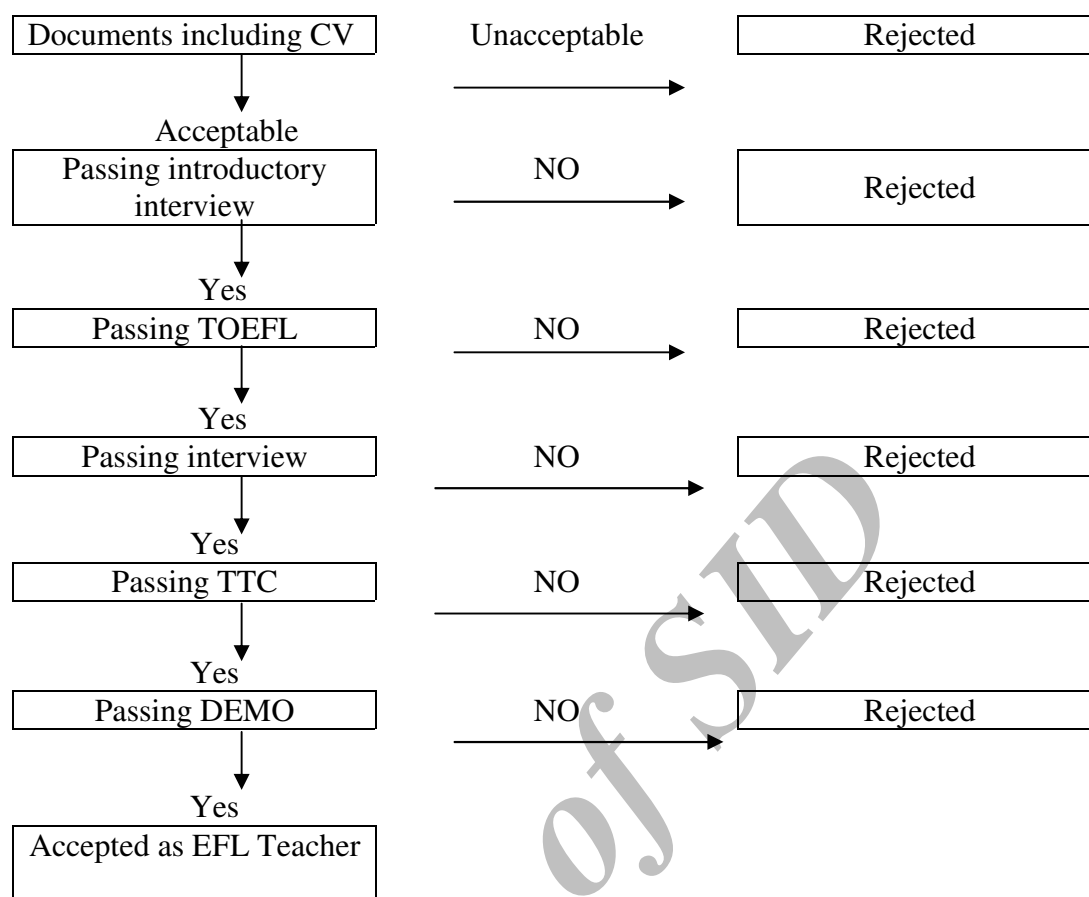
Documents including CV

Unacceptable

Rejected

Acceptable

Passing introductory interview

NO

Rejected

Yes

Passing TOEFL

NO

Rejected

Yes

Passing interview

NO

Rejected

Yes

Passing TTC

NO

Rejected

Yes

Passing DEMO

NO

Rejected

Yes

Accepted as EFL Teacher

of SID